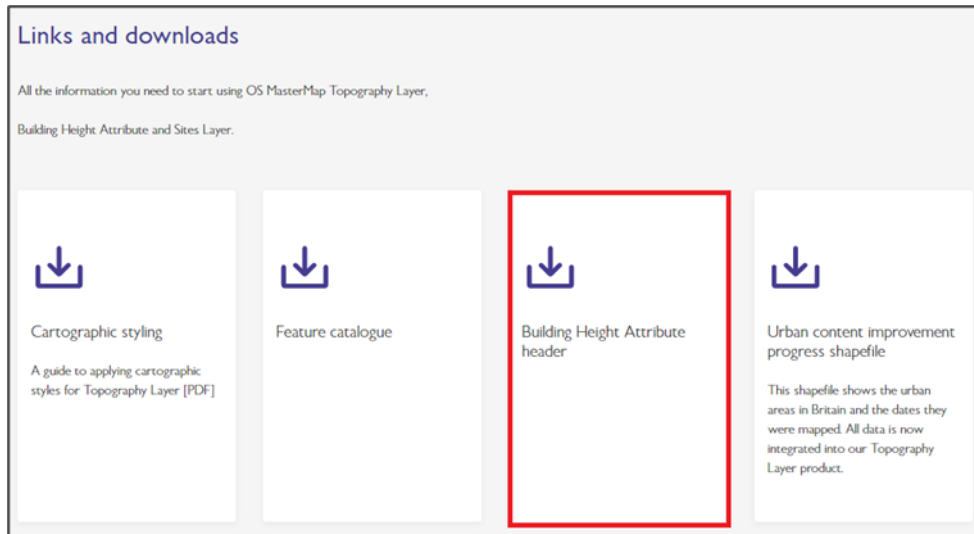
Links and downloads

All the information you need to start using OS MasterMap Topography Layer,

Building Height Attribute and Sites Layer.

Cartographic styling

A guide to applying cartographic styles for Topography Layer [PDF]

Feature catalogue

Building Height Attribute header

Urban content improvement progress shapefile

This shapefile shows the urban areas in Britain and the dates they were mapped. All data is now integrated into our Topography Layer product.